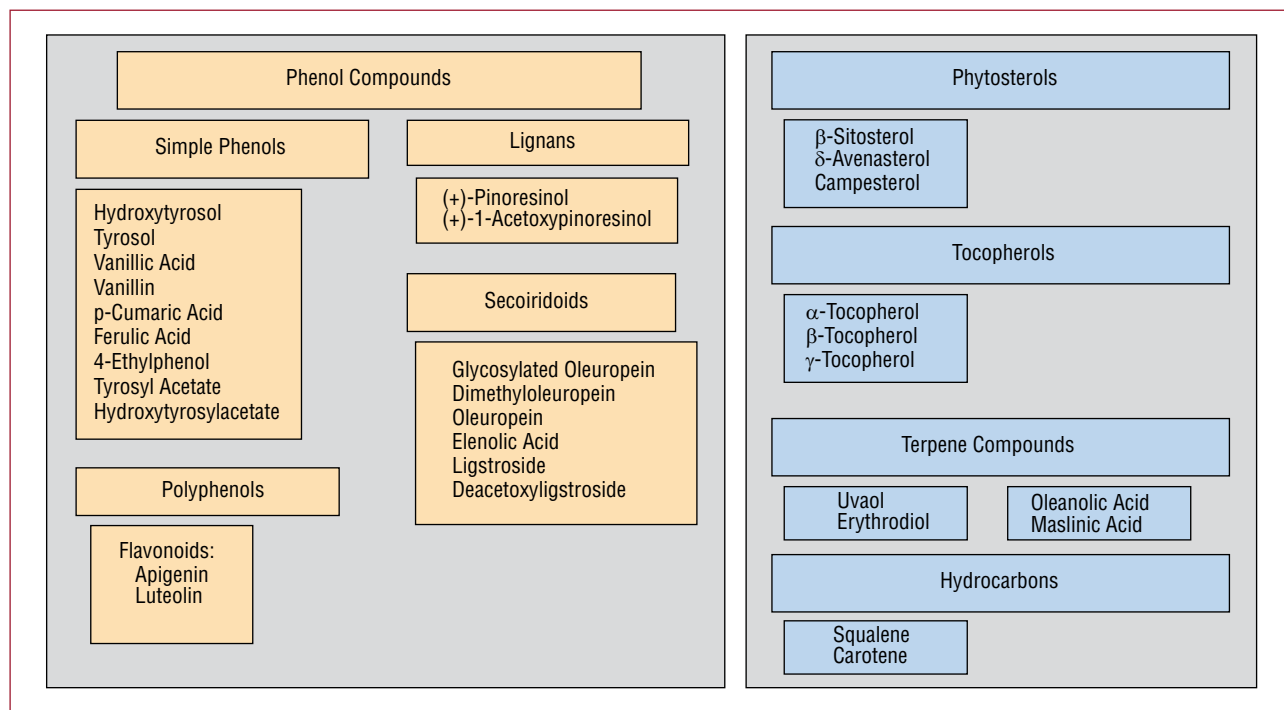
Phenol Compounds

Simple Phenols

Hydroxytyrosol
Tyrosol
Vanillic Acid
Vanillin
p-Cumaric Acid
Ferulic Acid
4-Ethylphenol
Tyrosyl Acetate
Hydroxytyrosylacetate

Lignans

(+)-Pinoresinol
(+)-1-Acetoxypinoresinol

Secoiridoids

Glycosylated Oleuropein
Dimethyloleuropein
Oleuropein
Elenolic Acid
Ligstroside
Deacetoxyligstroside

Polyphenols

Flavonoids:
Apigenin
Luteolin

Phytosterols

$\beta$-Sitosterol
$\delta$-Avenasterol
Campesterol

Tocopherols

$\alpha$-Tocopherol
$\beta$-Tocopherol
$\gamma$-Tocopherol

Terpene Compounds

Uvaol
Erythrodiol

Oleanolic Acid
Maslinic Acid

Hydrocarbons

Squalene
Carotene